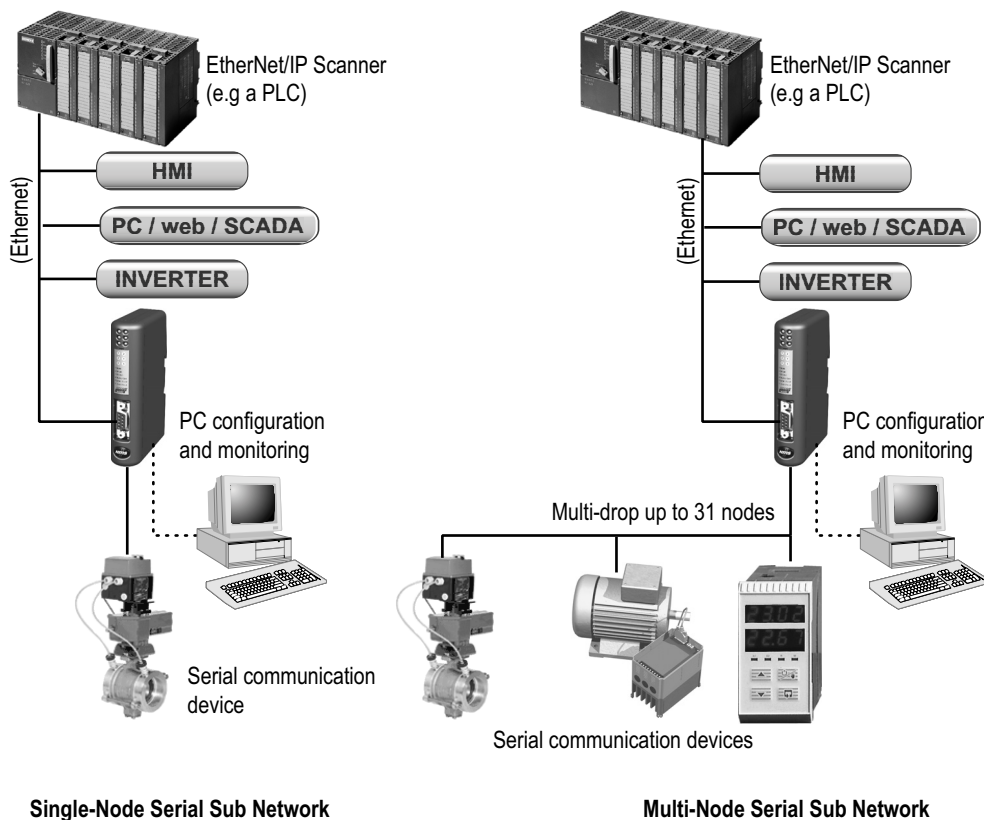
EtherNet/IP Scanner (e.g a PLC)

(Ethernet)

HMI

PC / web / SCADA

INVERTER

PC configuration and monitoring

Serial communication device

Single-Node Serial Sub Network

EtherNet/IP Scanner (e.g a PLC)

(Ethernet)

HMI

PC / web / SCADA

INVERTER

PC configuration and monitoring

Multi-drop up to 31 nodes

Serial communication devices

Multi-Node Serial Sub Network